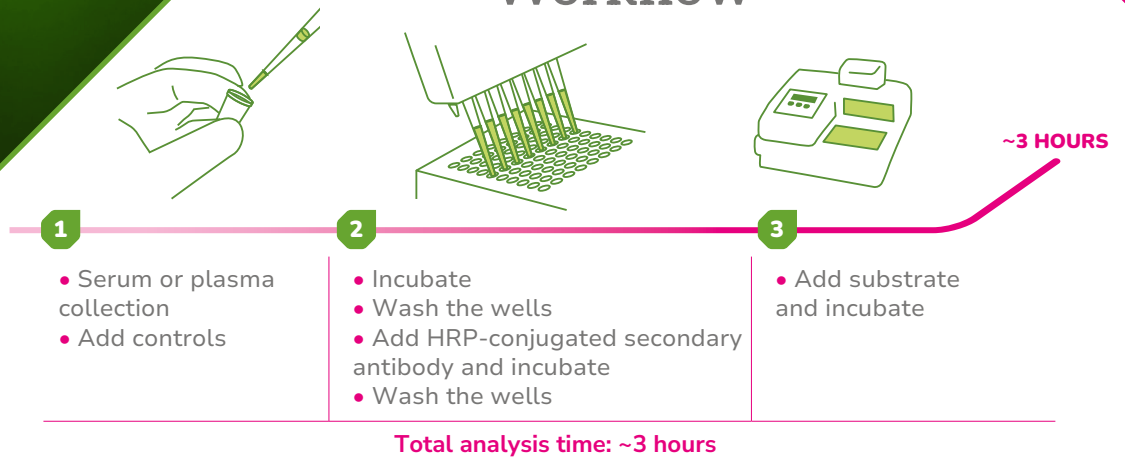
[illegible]

~3 HOURS

1

• Serum or plasma collection
• Add controls

2

• Incubate
• Wash the wells
• Add HRP-conjugated secondary antibody and incubate
• Wash the wells

3

• Add substrate and incubate

Total analysis time: ~3 hours